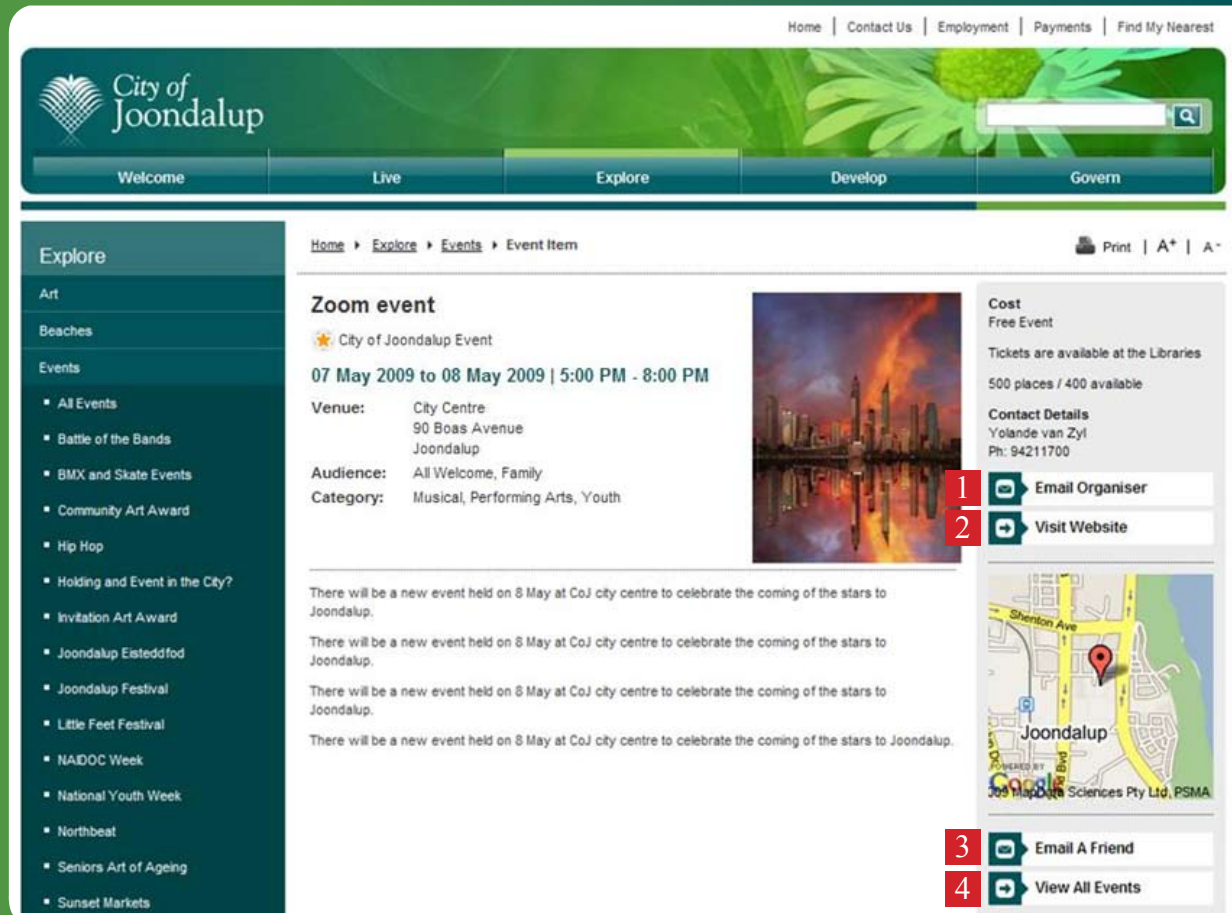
Home | Contact Us | Employment | Payments | Find My Nearest

City of Joondalup

Welcome | Live | Explore | Develop | Govern

Explore

Art

Beaches

Events

- All Events
- Battle of the Bands
- BMX and Skate Events
- Community Art Award
- Hip Hop
- Holding and Event in the City?
- Invitation Art Award
- Joondalup Eisteddfod
- Joondalup Festival
- Little Feet Festival
- NAIDOC Week
- National Youth Week
- Northbeat
- Seniors Art of Ageing
- Sunset Markets

Home ▸ Explore ▸ Events ▸ Event Item

Print | A+ | A-

Zoom event

City of Joondalup Event

07 May 2009 to 08 May 2009 | 5:00 PM - 8:00 PM

Venue: City Centre
90 Boas Avenue
Joondalup

Audience: All Welcome, Family

Category: Musical, Performing Arts, Youth

There will be a new event held on 8 May at CoJ city centre to celebrate the coming of the stars to Joondalup.

There will be a new event held on 8 May at CoJ city centre to celebrate the coming of the stars to Joondalup.

There will be a new event held on 8 May at CoJ city centre to celebrate the coming of the stars to Joondalup.

There will be a new event held on 8 May at CoJ city centre to celebrate the coming of the stars to Joondalup.

Cost
Free Event

Tickets are available at the Libraries

500 places / 400 available

Contact Details
Yolande van Zyl
Ph: 94211700

1 Email Organiser

2 Visit Website

Shenton Ave
Joondalup
Blvd
POWERED BY Google
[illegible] MapData Sciences Pty Ltd, PSMA

3 Email A Friend

4 View All Events